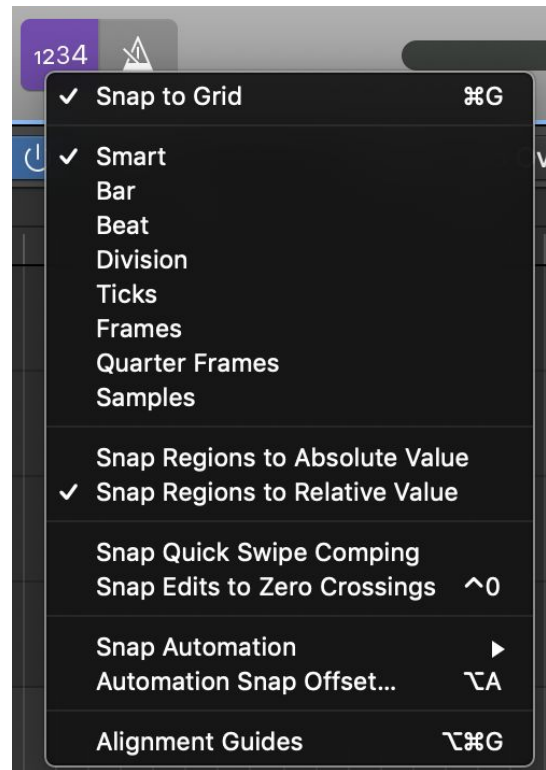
1234

✓ Snap to Grid ⌘G

✓ Smart
Bar
Beat
Division
Ticks
Frames
Quarter Frames
Samples

Snap Regions to Absolute Value
✓ Snap Regions to Relative Value

Snap Quick Swipe Comping
Snap Edits to Zero Crossings ^0

Snap Automation ▶
Automation Snap Offset... ⌥A

Alignment Guides ⌥⌘G